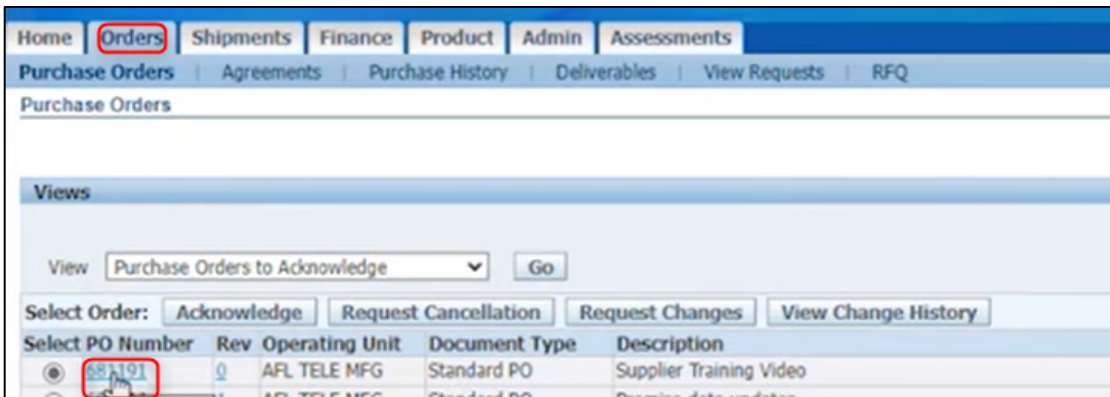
Home | Orders | Shipments | Finance | Product | Admin | Assessments

Purchase Orders | Agreements | Purchase History | Deliverables | View Requests | RFQ

Purchase Orders

Views

View Purchase Orders to Acknowledge Go

Select Order: Acknowledge Request Cancellation Request Changes View Change History

| Select | PO Number | Rev | Operating Unit | Document Type | Description |
|---|---|---|---|---|---|
| | 68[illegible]191 | 0 | AFL TELE MFG | Standard PO | Supplier Training Video |
| | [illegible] | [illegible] | AFL TELE MFG | Standard PO | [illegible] |